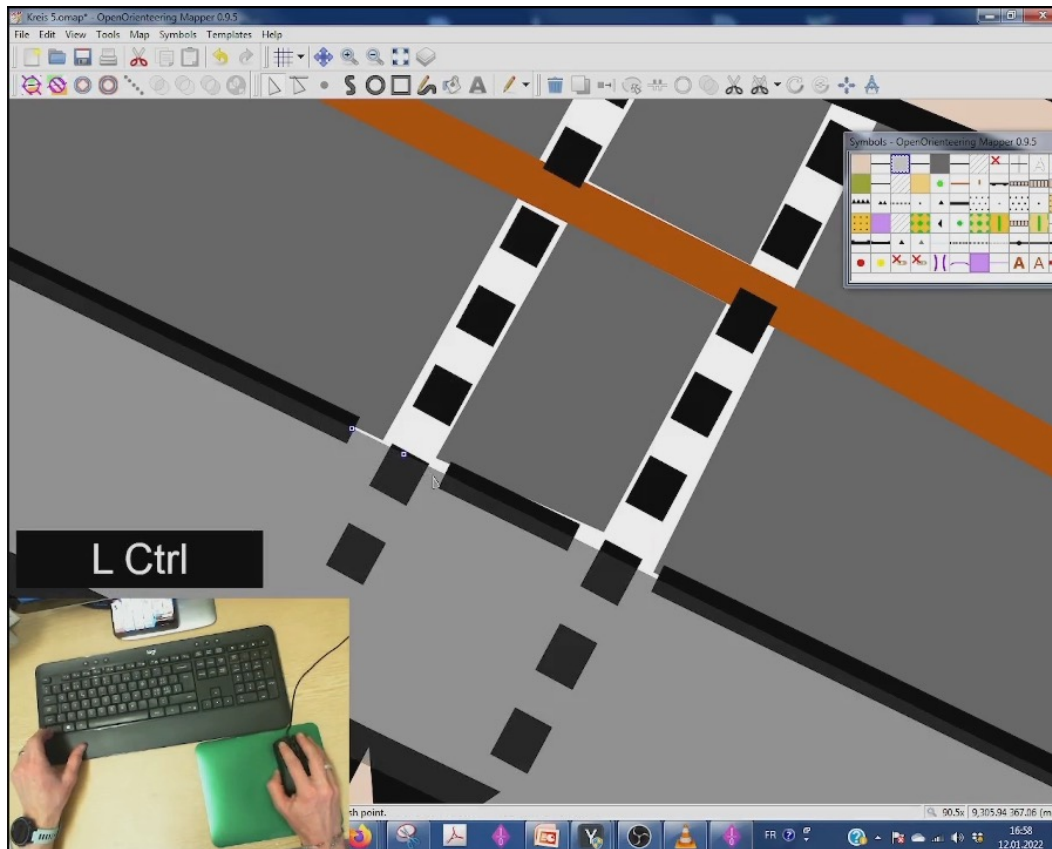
Kreis 5.omap* - OpenOrienteering Mapper 0.9.5

File Edit View Tools Map Symbols Templates Help

Symbols - OpenOrienteering Mapper 0.9.5

A A

L Ctrl

h point.

90.5x 9,305.94 367.06 (m

FR

16:58
12.01.2022